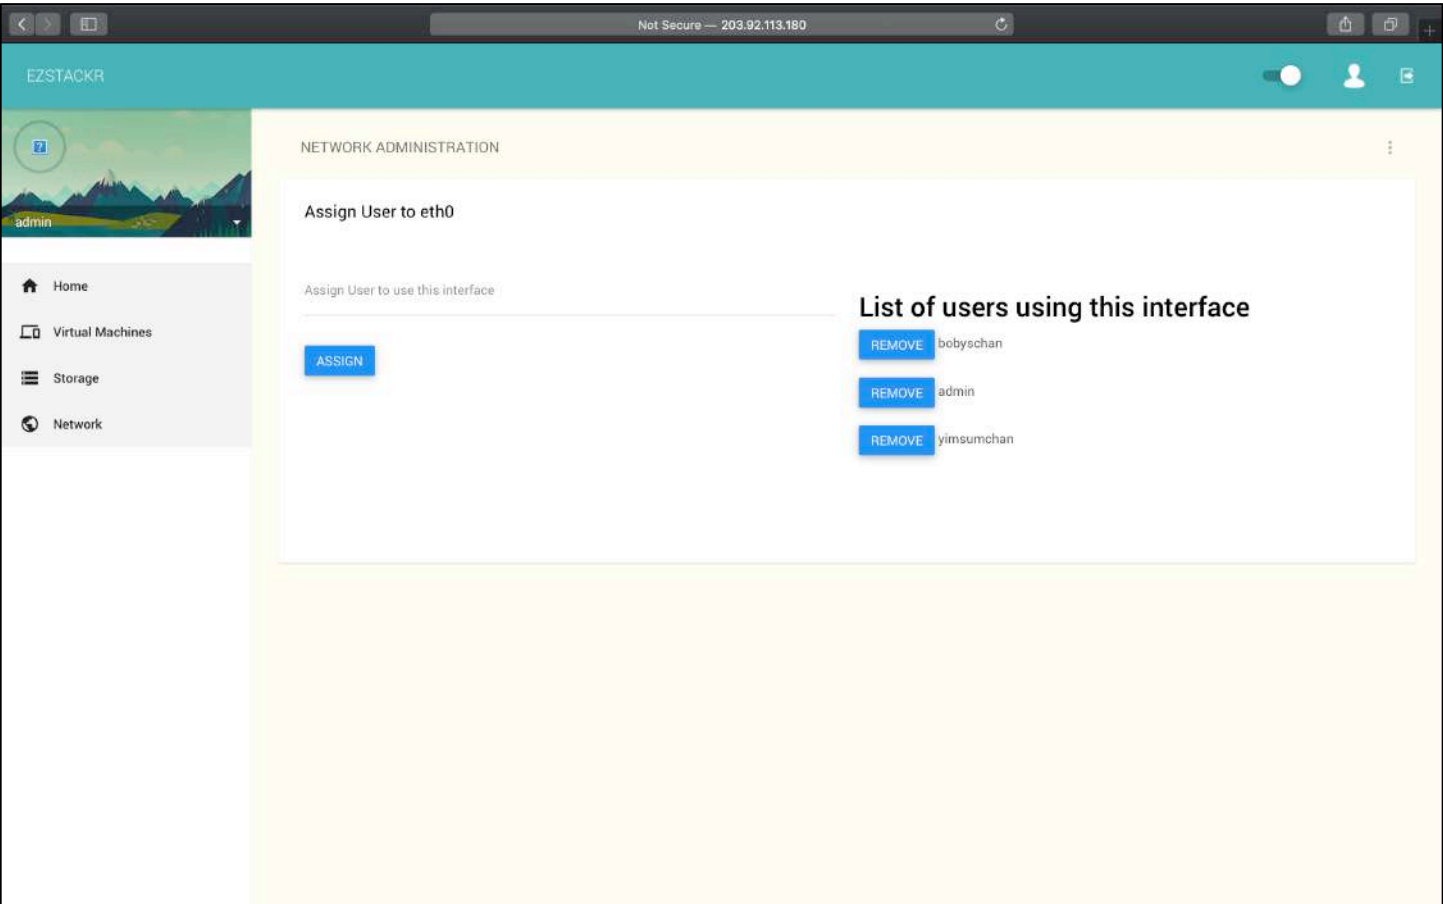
Not Secure — 203.92.113.180

EZSTACKR

admin

Home

Virtual Machines

Storage

Network

NETWORK ADMINISTRATION

Assign User to eth0

Assign User to use this interface

ASSIGN

List of users using this interface

REMOVE bobyschan

REMOVE admin

REMOVE yimsumchan